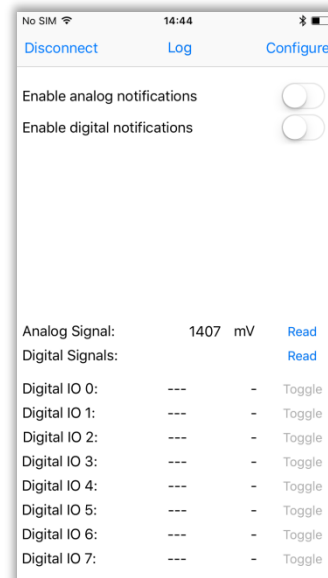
No SIM 14:44

Disconnect Log Configure

Enable analog notifications

Enable digital notifications

Analog Signal: 1407 mV Read
Digital Signals: Read

| | | | |
|---|---|---|---|
| Digital IO 0: | --- | - | Toggle |
| Digital IO 1: | --- | - | Toggle |
| Digital IO 2: | --- | - | Toggle |
| Digital IO 3: | --- | - | Toggle |
| Digital IO 4: | --- | - | Toggle |
| Digital IO 5: | --- | - | Toggle |
| Digital IO 6: | --- | - | Toggle |
| Digital IO 7: | --- | - | Toggle |